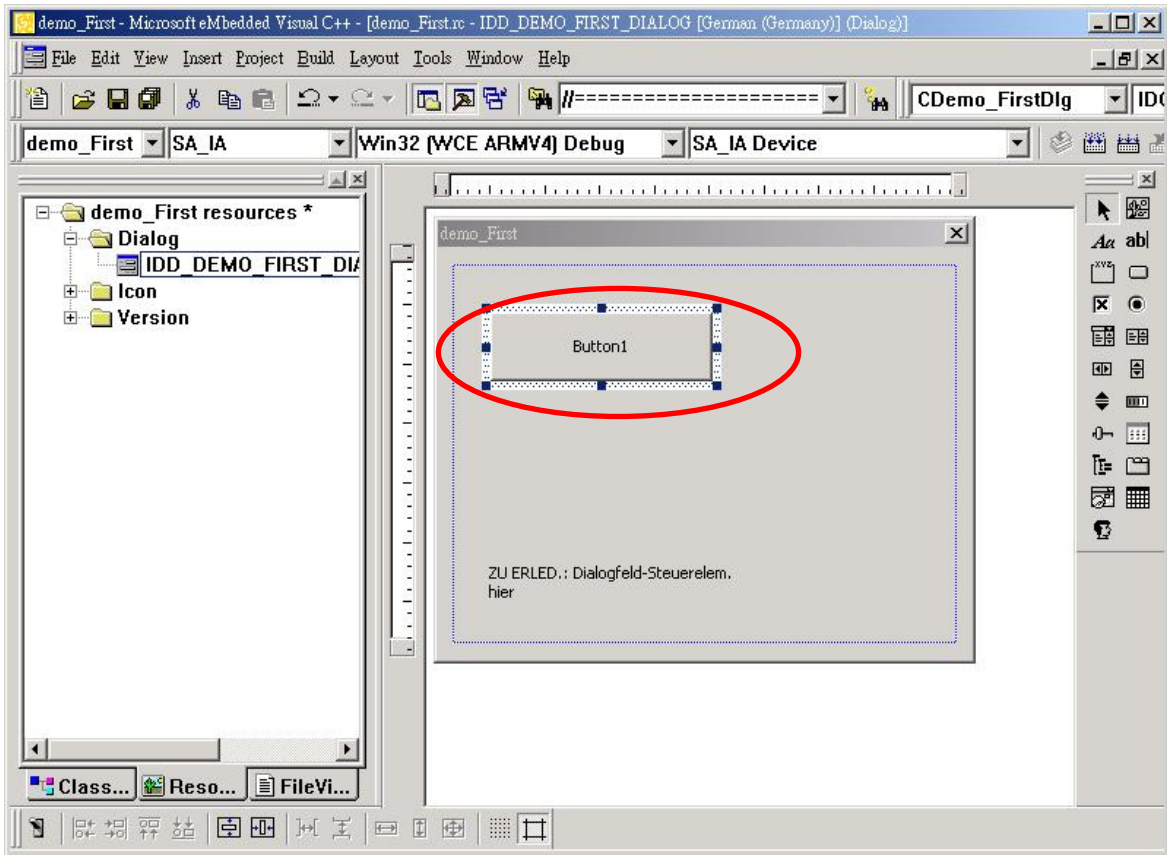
demo_First - Microsoft eMbedded Visual C++ - [demo_First.rc - IDD_DEMO_FIRST_DIALOG [German (Germany)] (Dialog)]

File Edit View Insert Project Build Layout Tools Window Help

//====================

CDemo_FirstDlg

ID

demo_First

SA_IA

Win32 (WCE ARMV4) Debug

SA_IA Device

demo_First resources *

Dialog

IDD_DEMO_FIRST_DIA

Icon

Version

demo_First

Button1

ZU ERLED.: Dialogfeld-Steuerelem. hier

Class...

Reso...

FileVi...

Aa

ab|